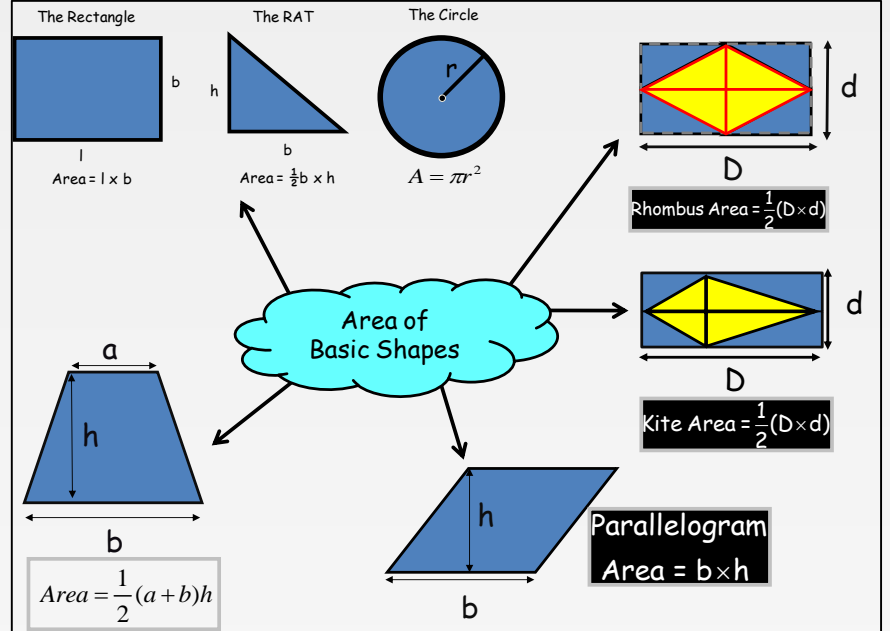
The Rectangle

b

l

Area = l x b

The RAT

h

b

Area = $\frac{1}{2}$b x h

The Circle

r

$A = \pi r^2$

d

D

Rhombus Area = $\frac{1}{2}(D \times d)$

Area of Basic Shapes

d

D

Kite Area = $\frac{1}{2}(D \times d)$

a

h

b

$Area = \frac{1}{2}(a+b)h$

h

b

Parallelogram

Area = $b \times h$